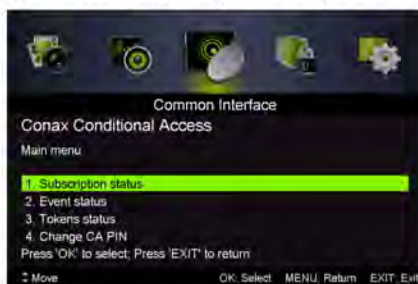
Common Interface
Conax Conditional Access
Main menu

1. Subscription status
2. Event status
3. Tokens status
4. Change CA PIN
Press 'OK' to select; Press 'EXIT' to return

Move OK: Select MENU: Return EXIT: Exit